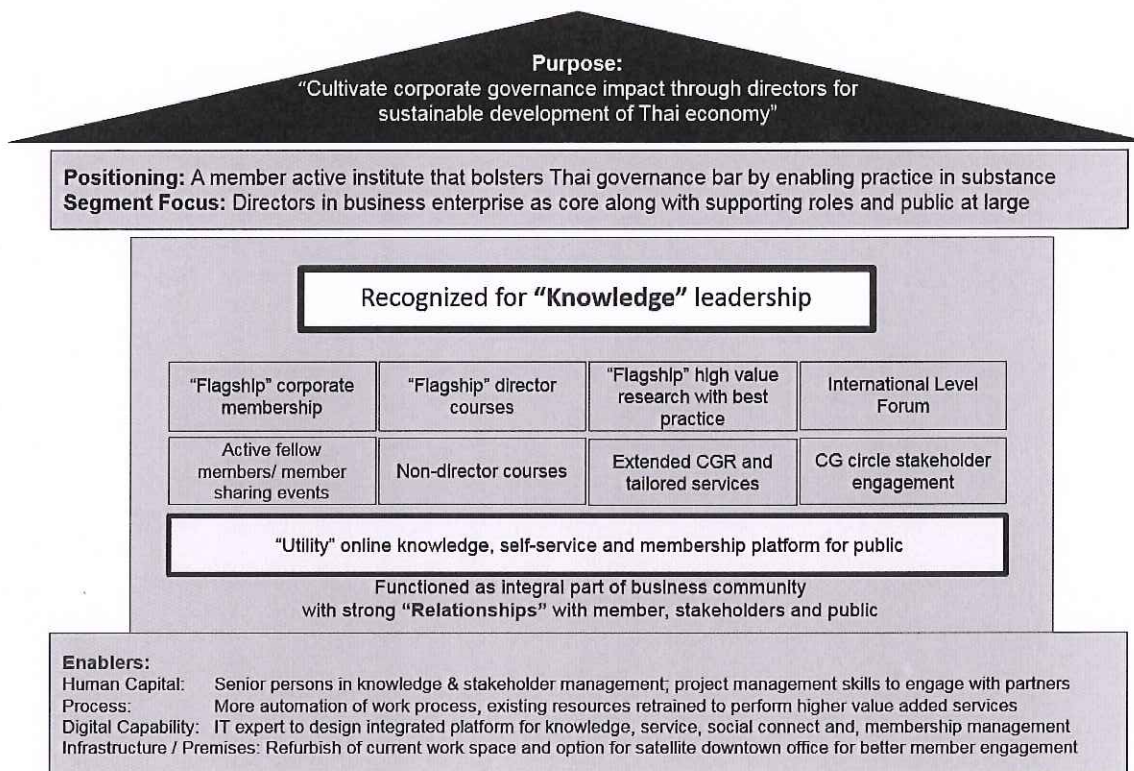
**Purpose:**
"Cultivate corporate governance impact through directors for sustainable development of Thai economy"

**Positioning:** A member active institute that bolsters Thai governance bar by enabling practice in substance
**Segment Focus:** Directors in business enterprise as core along with supporting roles and public at large

Recognized for **"Knowledge"** leadership

| "Flagship" corporate membership | "Flagship" director courses | "Flagship" high value research with best practice | International Level Forum |
|---|---|---|---|
| Active fellow members/ member sharing events | Non-director courses | Extended CGR and tailored services | CG circle stakeholder engagement |

"Utility" online knowledge, self-service and membership platform for public

Functioned as integral part of business community with strong **"Relationships"** with member, stakeholders and public

**Enablers:**
Human Capital: Senior persons in knowledge & stakeholder management; project management skills to engage with partners
Process: More automation of work process, existing resources retrained to perform higher value added services
Digital Capability: IT expert to design integrated platform for knowledge, service, social connect and, membership management
Infrastructure / Premises: Refurbish of current work space and option for satellite downtown office for better member engagement